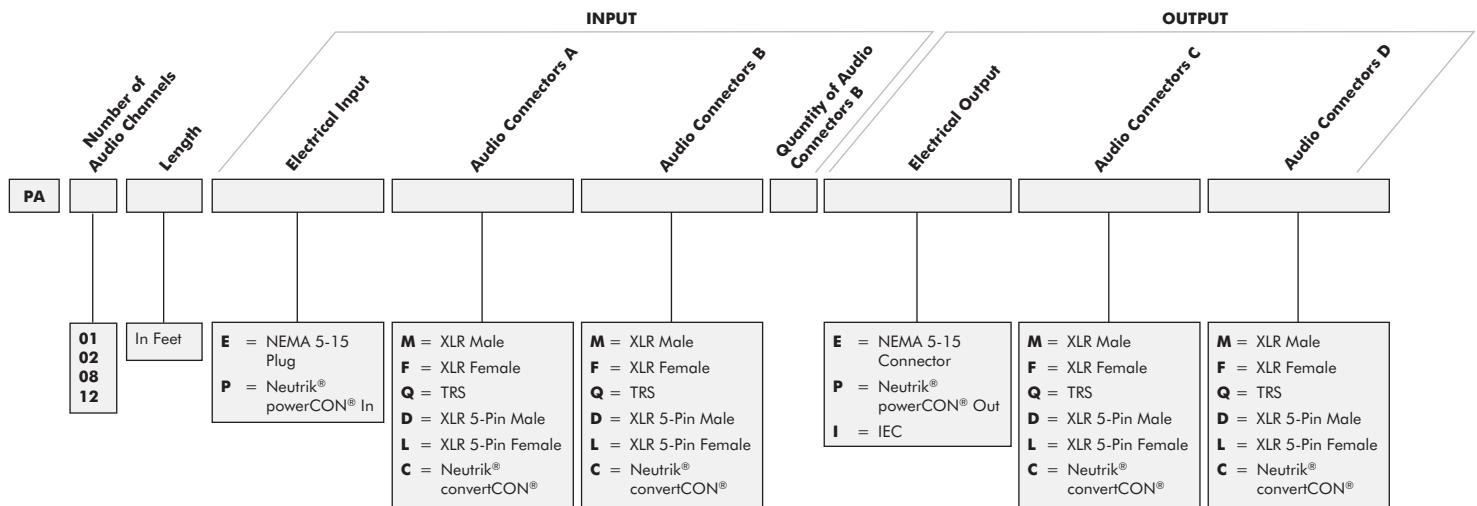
INPUT

OUTPUT

Number of Audio Channels

Length

Electrical Input

Audio Connectors A

Audio Connectors B

Quantity of Audio Connectors B

Electrical Output

Audio Connectors C

Audio Connectors D

PA

01
02
08
12

In Feet

**E** = NEMA 5-15 Plug
**P** = Neutrik® powerCON® In

**M** = XLR Male
**F** = XLR Female
**Q** = TRS
**D** = XLR 5-Pin Male
**L** = XLR 5-Pin Female
**C** = Neutrik® convertCON®

**M** = XLR Male
**F** = XLR Female
**Q** = TRS
**D** = XLR 5-Pin Male
**L** = XLR 5-Pin Female
**C** = Neutrik® convertCON®

**E** = NEMA 5-15 Connector
**P** = Neutrik® powerCON® Out
**I** = IEC

**M** = XLR Male
**F** = XLR Female
**Q** = TRS
**D** = XLR 5-Pin Male
**L** = XLR 5-Pin Female
**C** = Neutrik® convertCON®

**M** = XLR Male
**F** = XLR Female
**Q** = TRS
**D** = XLR 5-Pin Male
**L** = XLR 5-Pin Female
**C** = Neutrik® convertCON®